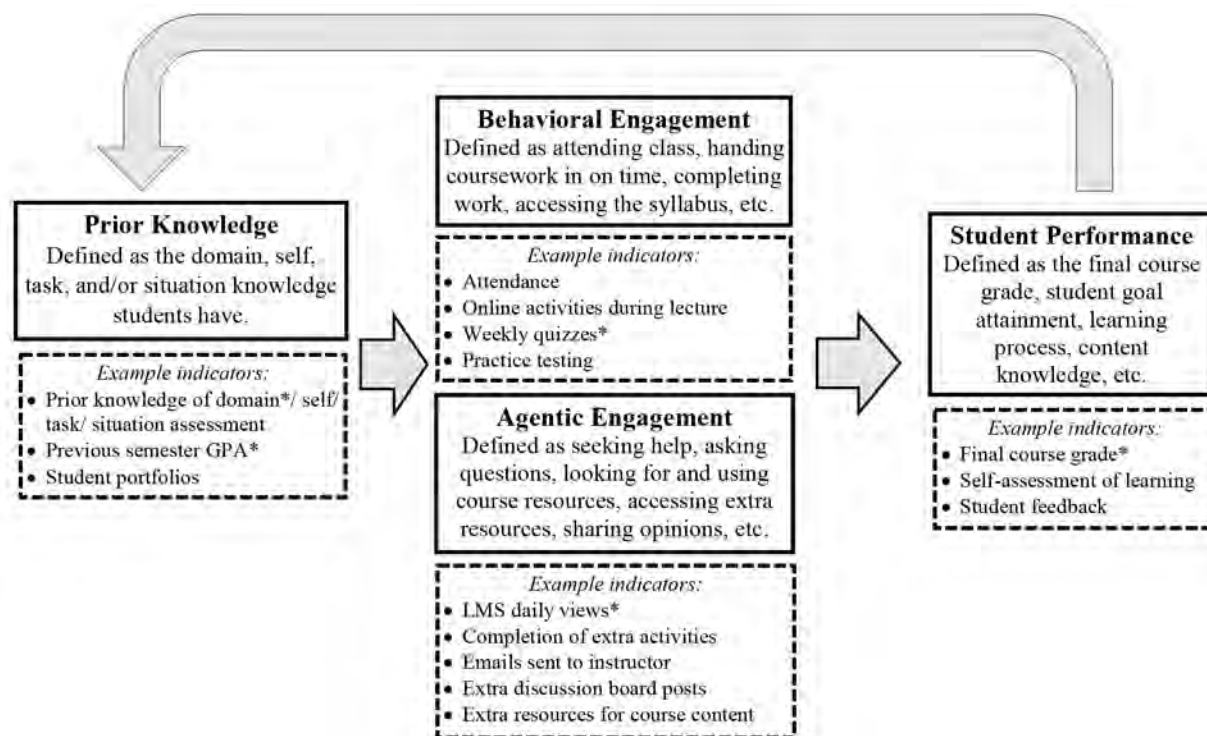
**Prior Knowledge**
Defined as the domain, self, task, and/or situation knowledge students have.

*Example indicators:*
- Prior knowledge of domain*/ self/ task/ situation assessment
- Previous semester GPA*
- Student portfolios

**Behavioral Engagement**
Defined as attending class, handing coursework in on time, completing work, accessing the syllabus, etc.

*Example indicators:*
- Attendance
- Online activities during lecture
- Weekly quizzes*
- Practice testing

**Agentic Engagement**
Defined as seeking help, asking questions, looking for and using course resources, accessing extra resources, sharing opinions, etc.

*Example indicators:*
- LMS daily views*
- Completion of extra activities
- Emails sent to instructor
- Extra discussion board posts
- Extra resources for course content

**Student Performance**
Defined as the final course grade, student goal attainment, learning process, content knowledge, etc.

*Example indicators:*
- Final course grade*
- Self-assessment of learning
- Student feedback